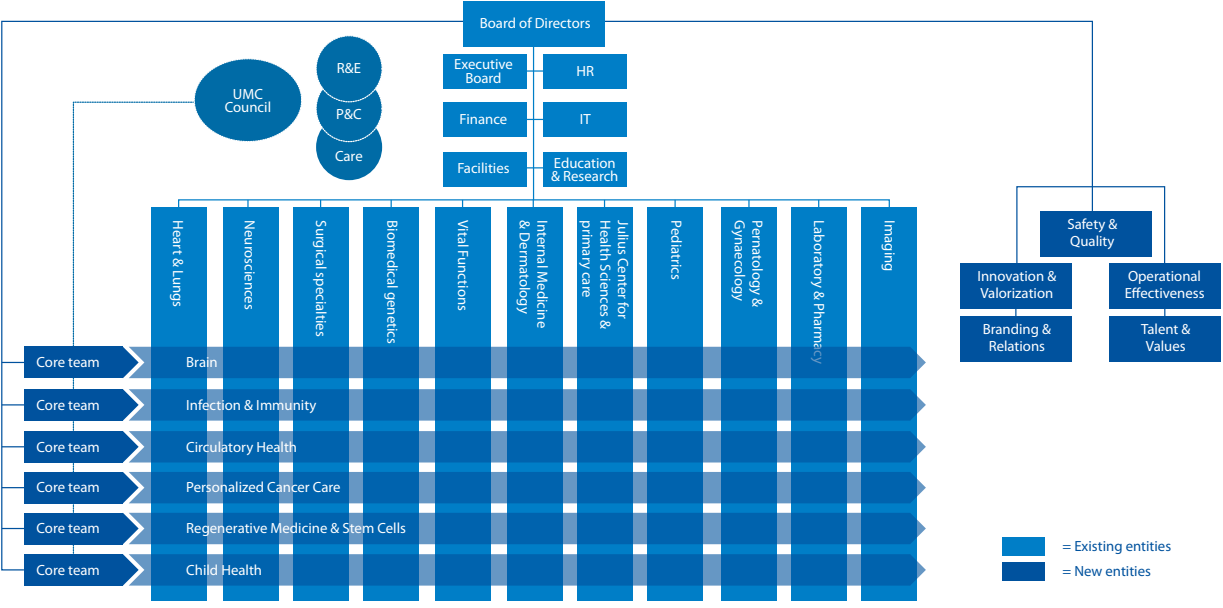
Board of Directors

Executive Board
HR
Finance
IT
Facilities
Education & Research

UMC Council

R&E
P&C
Care

Heart & Lungs
Neurosciences
Surgical specialties
Biomedical genetics
Vital Functions
Internal Medicine & Dermatology
Julius Center for Health Sciences & primary care
Pediatrics
Perinatology & Gynaecology
Laboratory & Pharmacy
Imaging

Safety & Quality
Innovation & Valorization
Operational Effectiveness
Branding & Relations
Talent & Values

Core team
Brain
Core team
Infection & Immunity
Core team
Circulatory Health
Core team
Personalized Cancer Care
Core team
Regenerative Medicine & Stem Cells
Core team
Child Health

= Existing entities
= New entities